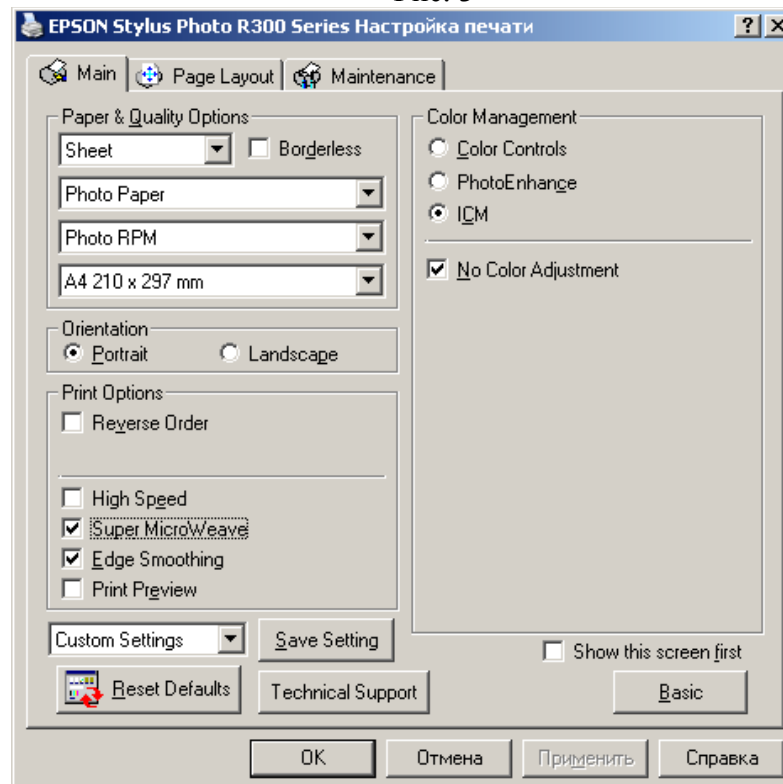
EPSON Stylus Photo R300 Series Настройка печати

Main
Page Layout
Maintenance

Paper & Quality Options
Sheet
Borderless
Photo Paper
Photo RPM
A4 210 x 297 mm

Orientation
Portrait
Landscape

Print Options
Reverse Order
High Speed
Super MicroWeave
Edge Smoothing
Print Preview

Custom Settings
Save Setting
Reset Defaults
Technical Support

Color Management
Color Controls
PhotoEnhance
ICM
No Color Adjustment

Show this screen first
Basic

OK
Отмена
Применить
Справка